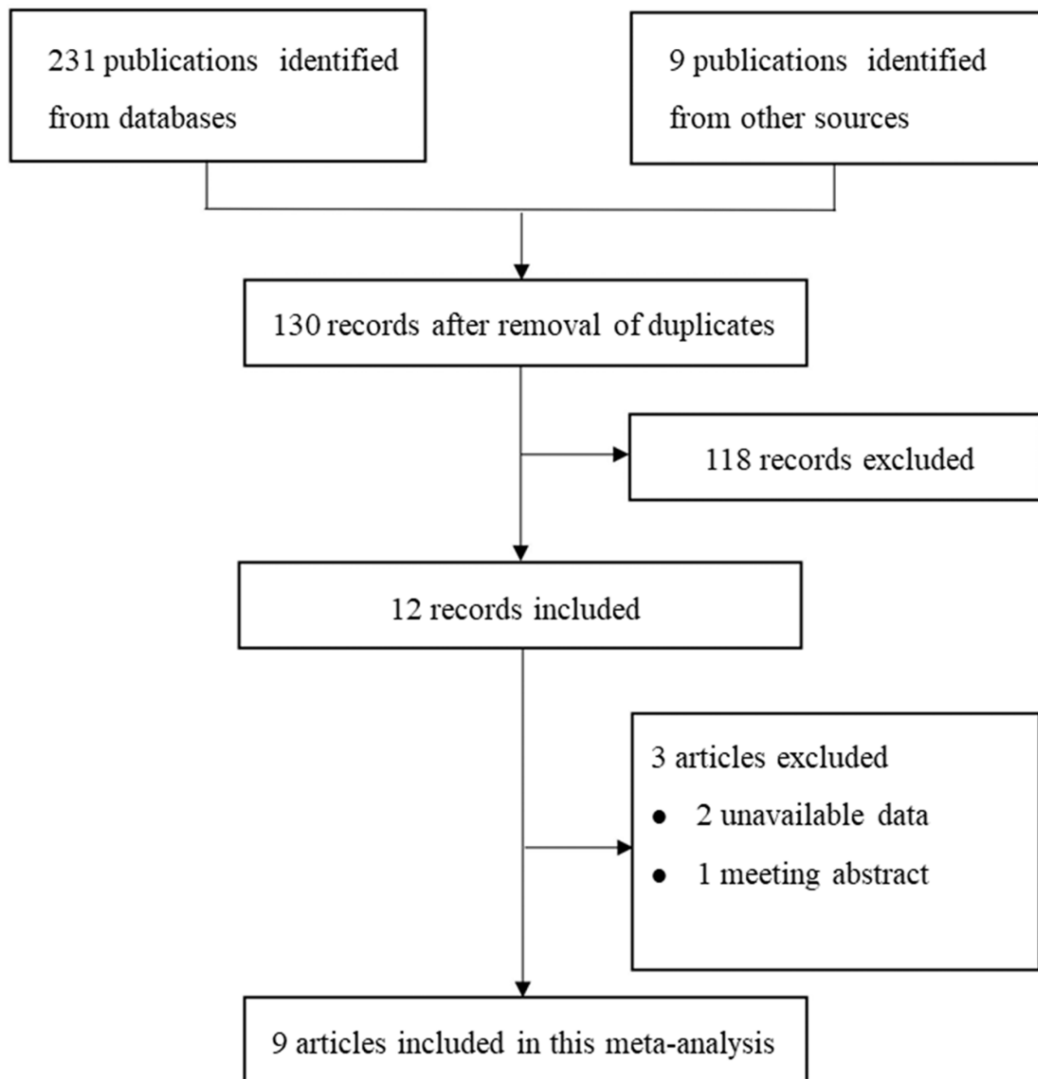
231 publications identified from databases

9 publications identified from other sources

130 records after removal of duplicates

118 records excluded

12 records included

3 articles excluded
● 2 unavailable data
● 1 meeting abstract

9 articles included in this meta-analysis